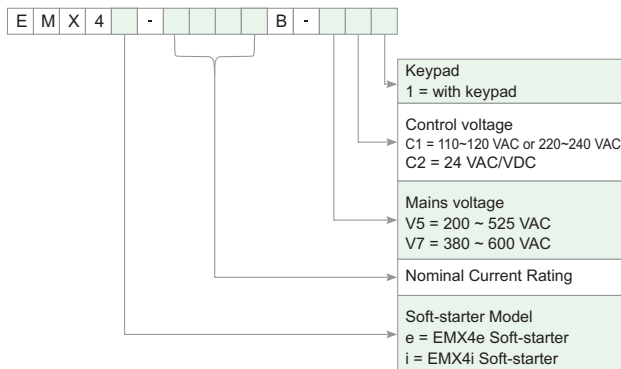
E M X 4 - B -

Keypad
1 = with keypad

Control voltage
C1 = 110~120 VAC or 220~240 VAC
C2 = 24 VAC/VDC

Mains voltage
V5 = 200 ~ 525 VAC
V7 = 380 ~ 600 VAC

Nominal Current Rating

Soft-starter Model
e = EMX4e Soft-starter
i = EMX4i Soft-starter